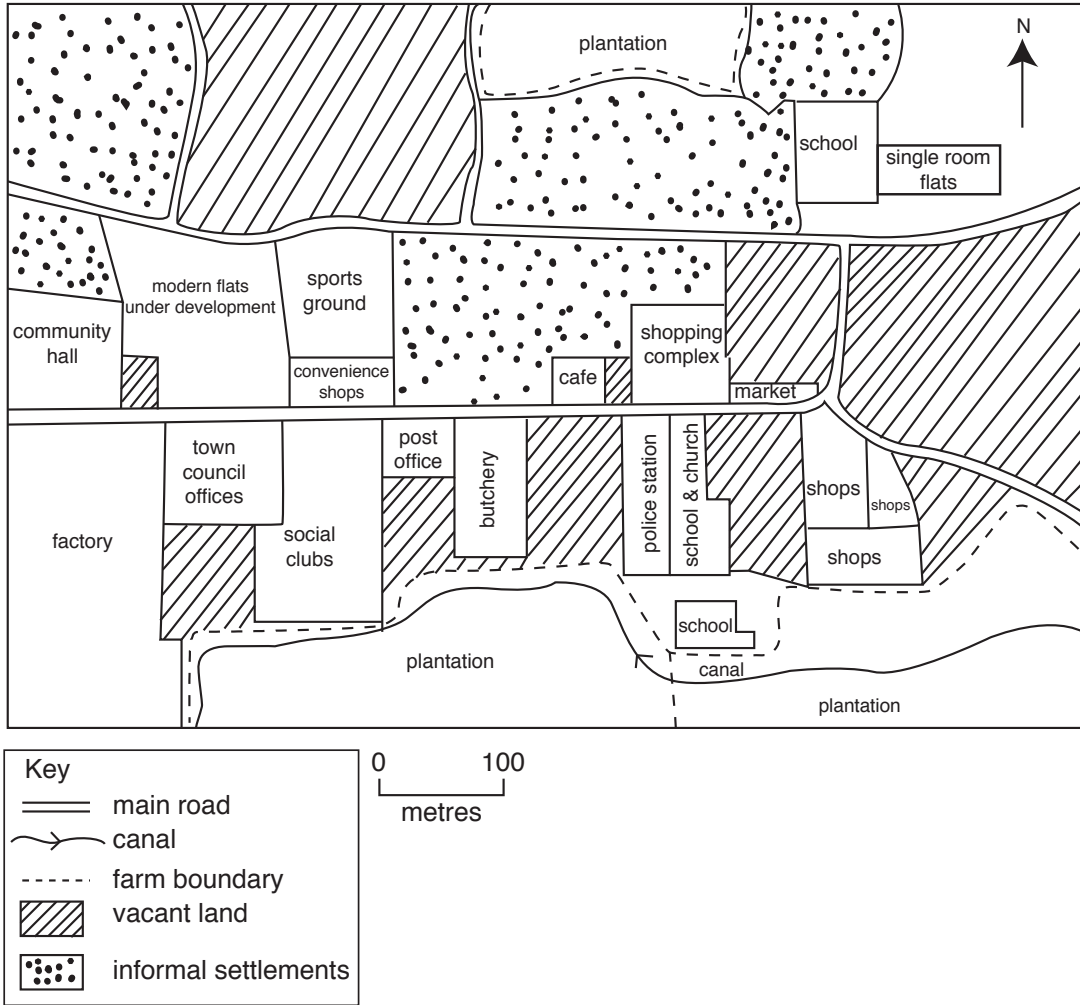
plantation

N

school

single room flats

modern flats under development

sports ground

community hall

convenience shops

cafe

shopping complex

market

town council offices

post office

butchery

police station

school & church

shops

shops

shops

factory

social clubs

school

plantation

canal

plantation

Key
main road
canal
farm boundary
vacant land
informal settlements

0 100
metres